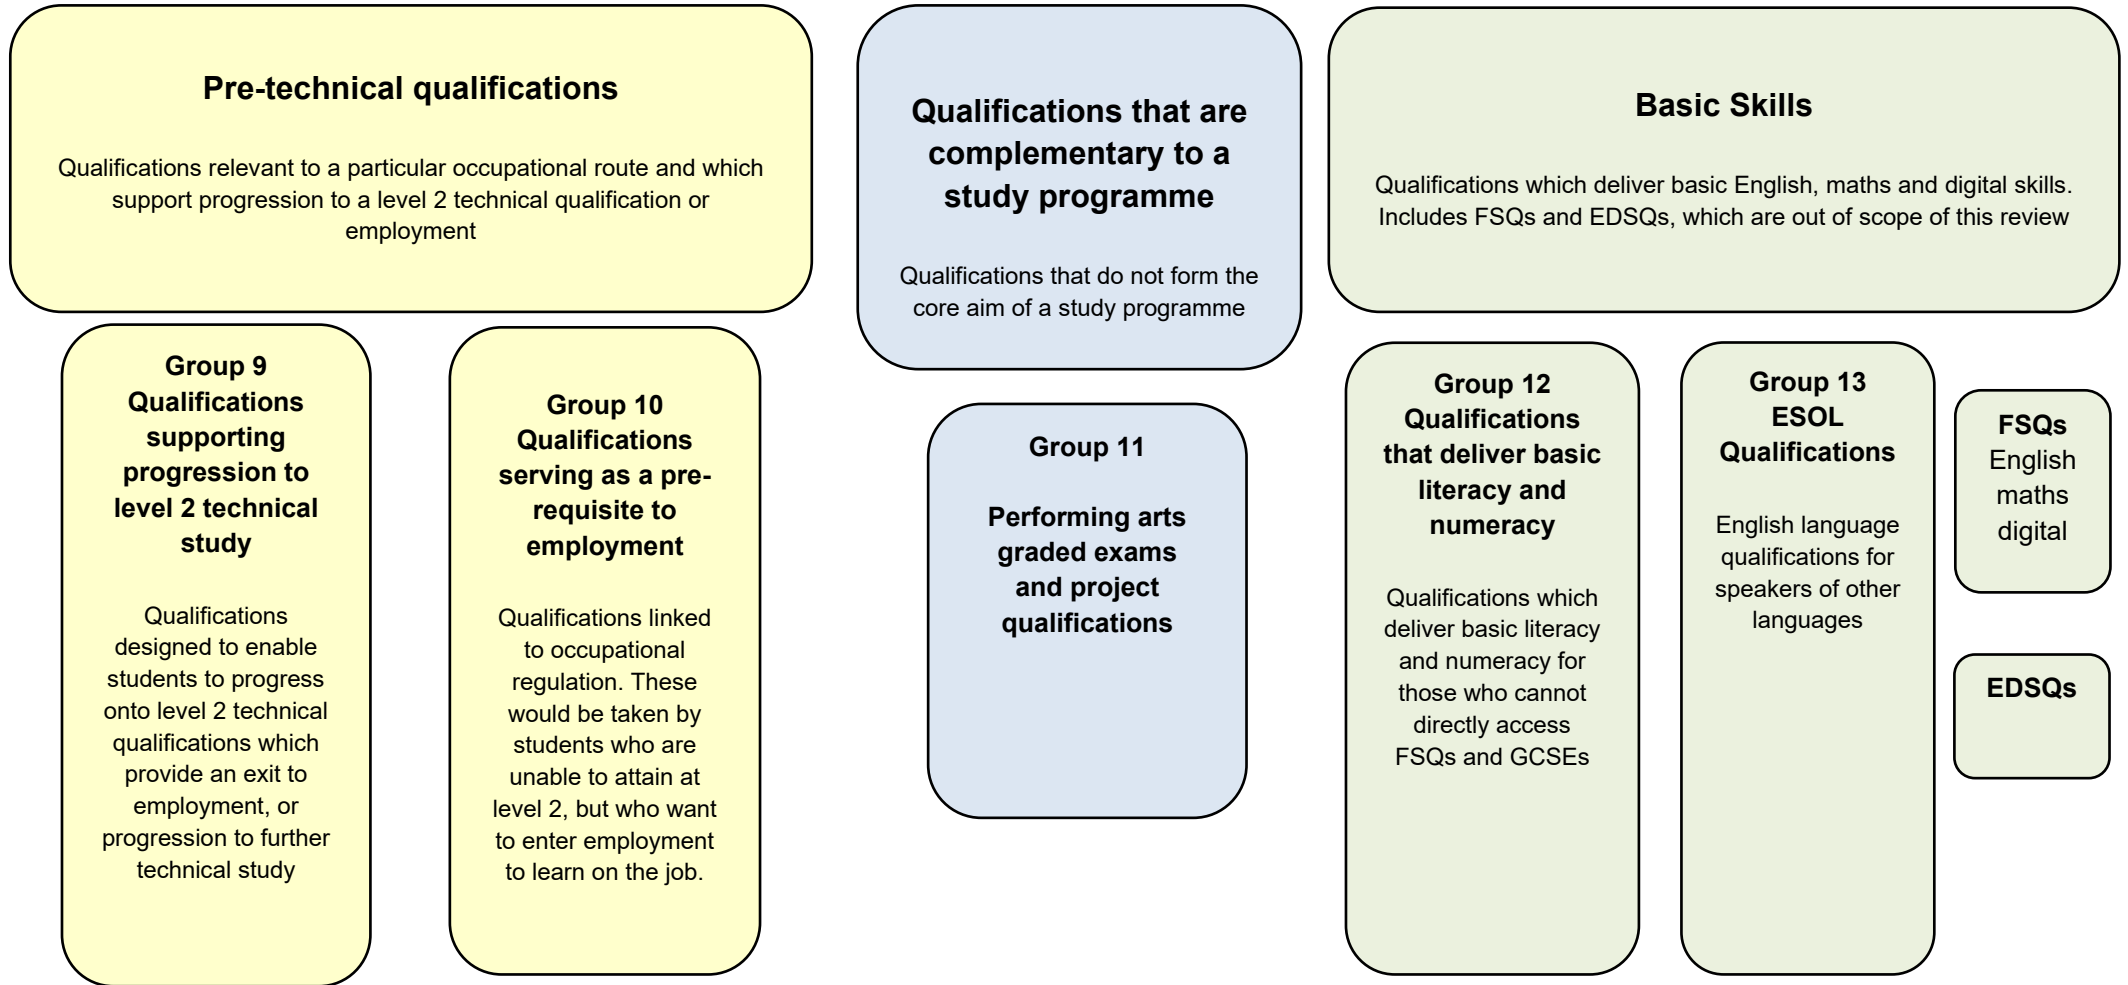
Pre-technical qualifications

Qualifications relevant to a particular occupational route and which support progression to a level 2 technical qualification or employment

Group 9
Qualifications supporting progression to level 2 technical study

Qualifications designed to enable students to progress onto level 2 technical qualifications which provide an exit to employment, or progression to further technical study

Group 10
Qualifications serving as a prerequisite to employment

Qualifications linked to occupational regulation. These would be taken by students who are unable to attain at level 2, but who want to enter employment to learn on the job.

Qualifications that are complementary to a study programme

Qualifications that do not form the core aim of a study programme

Group 11

Performing arts graded exams and project qualifications

Basic Skills

Qualifications which deliver basic English, maths and digital skills. Includes FSQs and EDSQs, which are out of scope of this review

Group 12
Qualifications that deliver basic literacy and numeracy

Qualifications which deliver basic literacy and numeracy for those who cannot directly access FSQs and GCSEs

Group 13
ESOL Qualifications

English language qualifications for speakers of other languages

FSQs
English
maths
digital

EDSQs